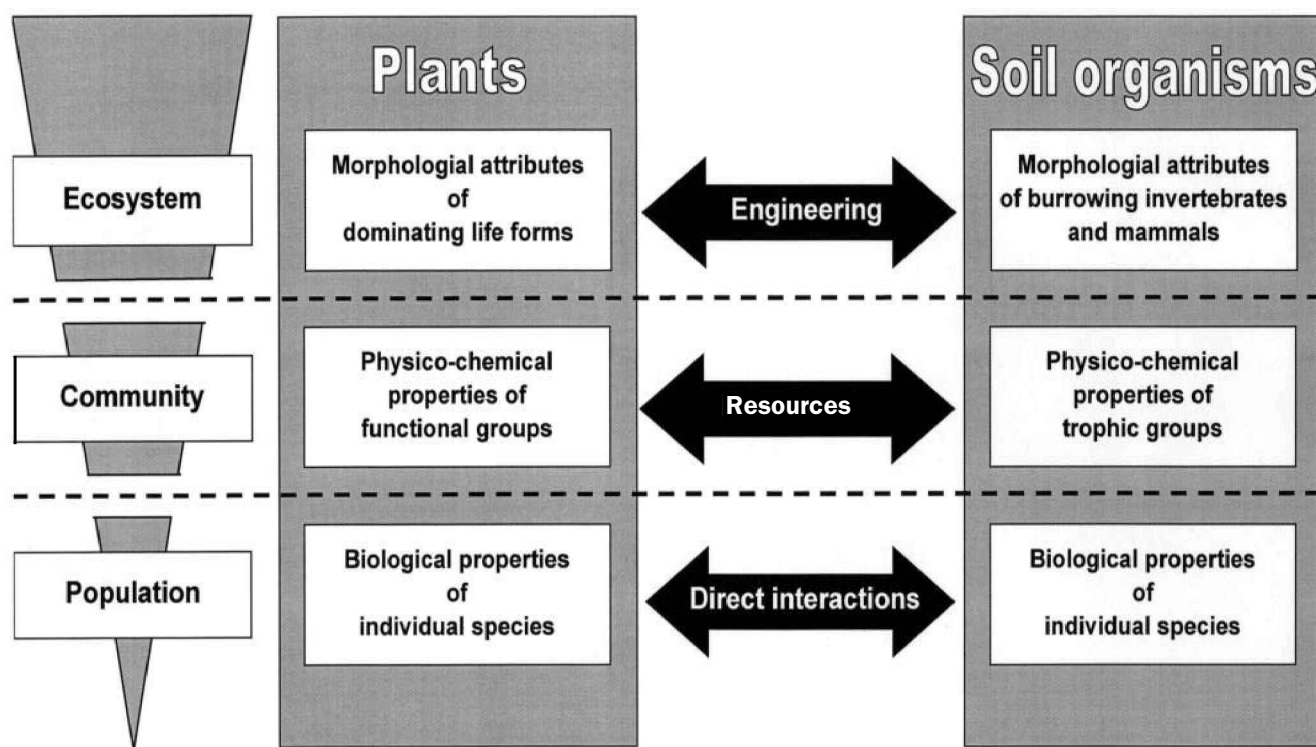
Plants

Soil organisms

Ecosystem

Morphologial attributes of dominating life forms

Engineering

Morphologial attributes of burrowing invertebrates and mammals

Community

Physico-chemical properties of functional groups

Resources

Physico-chemical properties of trophic groups

Population

Biological properties of individual species

Direct interactions

Biological properties of individual species